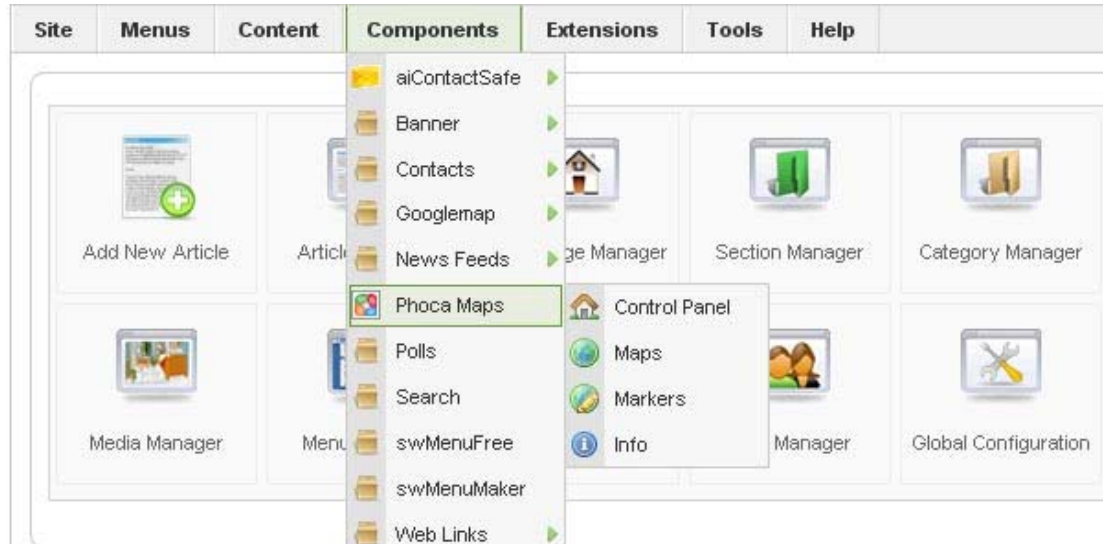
Site | Menus | Content | Components | Extensions | Tools | Help

aiContactSafe
Banner
Contacts
Googlemap
News Feeds
Phoca Maps
Polls
Search
swMenuFree
swMenuMaker
Web Links

Control Panel
Maps
Markers
Info

Add New Article
Articl
ge Manager
Section Manager
Category Manager
Media Manager
Menu
Manager
Global Configuration